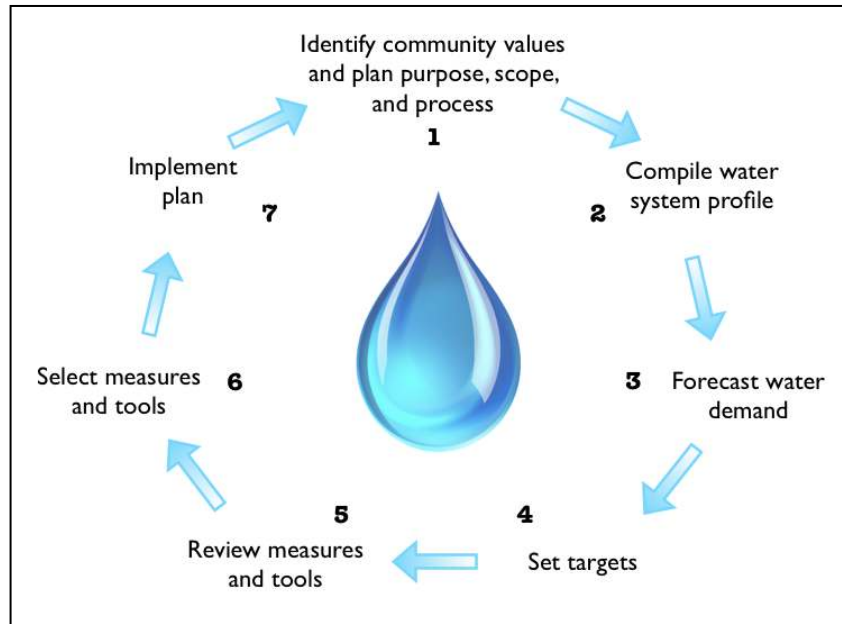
Identify community values and plan purpose, scope, and process
1

Compile water system profile
2

3
Forecast water demand

4
Set targets

5
Review measures and tools

Select measures and tools
6

Implement plan
7